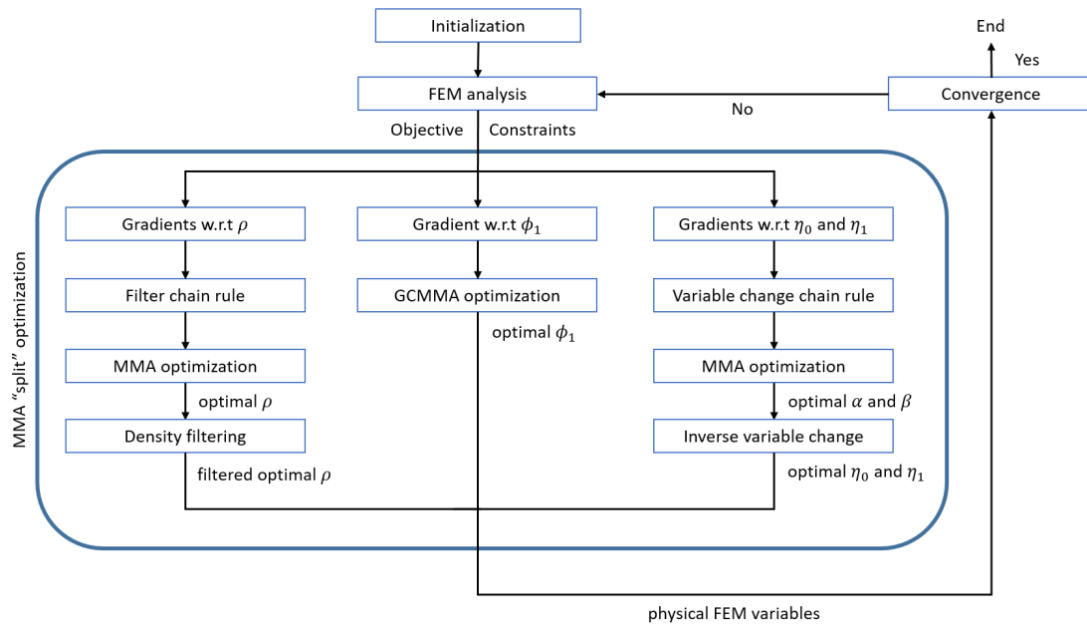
Initialization

End

Yes

FEM analysis

No

Convergence

Objective Constraints

MMA "split" optimization

Gradients w.r.t $\rho$

Gradient w.r.t $\phi_1$

Gradients w.r.t $\eta_0$ and $\eta_1$

Filter chain rule

GCMMA optimization

Variable change chain rule

optimal $\phi_1$

MMA optimization

MMA optimization

optimal $\rho$

optimal $\alpha$ and $\beta$

Density filtering

Inverse variable change

filtered optimal $\rho$

optimal $\eta_0$ and $\eta_1$

physical FEM variables